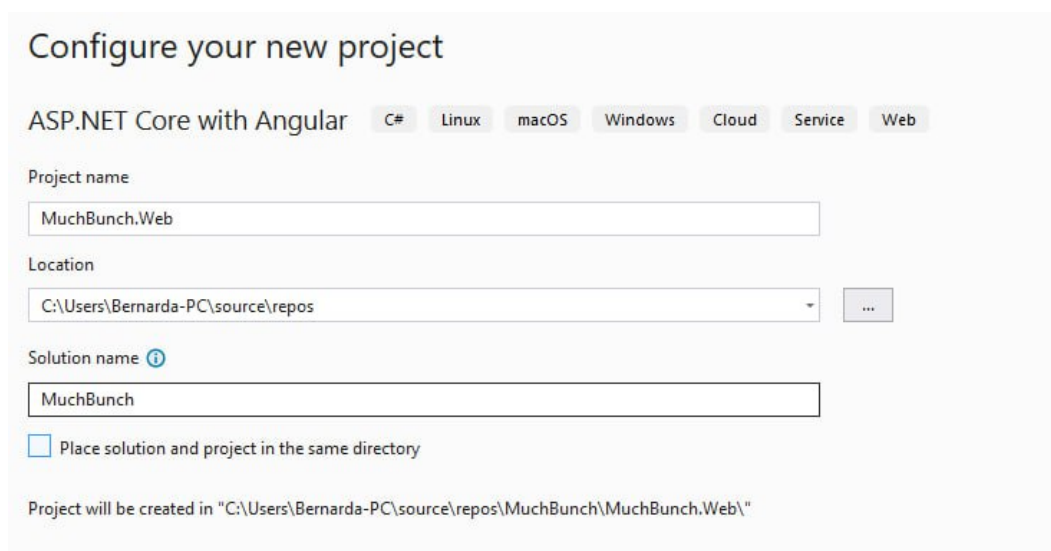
Configure your new project

ASP.NET Core with Angular C# Linux macOS Windows Cloud Service Web

Project name

MuchBunch.Web

Location

C:\Users\Bernarda-PC\source\repos

...

Solution name

MuchBunch

Place solution and project in the same directory

Project will be created in "C:\Users\Bernarda-PC\source\repos\MuchBunch\MuchBunch.Web\"